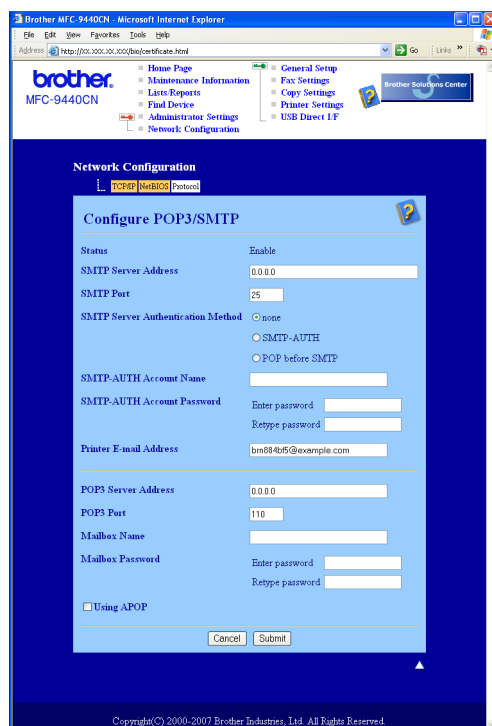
Brother MFC-9440CN - Microsoft Internet Explorer

File Edit View Favorites Tools Help

Address http://XX.XXX.XX.XXX/bio/certificate.html Go Links

brother.
MFC-9440CN

Home Page
Maintenance Information
Lists/Reports
Find Device
Administrator Settings
Network Configuration

General Setup
Fax Settings
Copy Settings
Printer Settings
USB Direct I/F

Brother Solutions Center

Network Configuration

TCP/IP NetBIOS Protocol

Configure POP3/SMTP

| | |
|---|---|
| Status | Enable |
| SMTP Server Address | 0.0.0.0 |
| SMTP Port | 25 |
| SMTP Server Authentication Method | none |
| | SMTP-AUTH |
| | POP before SMTP |
| SMTP-AUTH Account Name | |
| SMTP-AUTH Account Password | Enter password |
| | Retype password |
| Printer E-mail Address | brn884bf5@example.com |
| POP3 Server Address | 0.0.0.0 |
| POP3 Port | 110 |
| Mailbox Name | |
| Mailbox Password | Enter password |
| | Retype password |

Using APOP

Cancel Submit

Copyright(C) 2000-2007 Brother Industries, Ltd. All Rights Reserved.